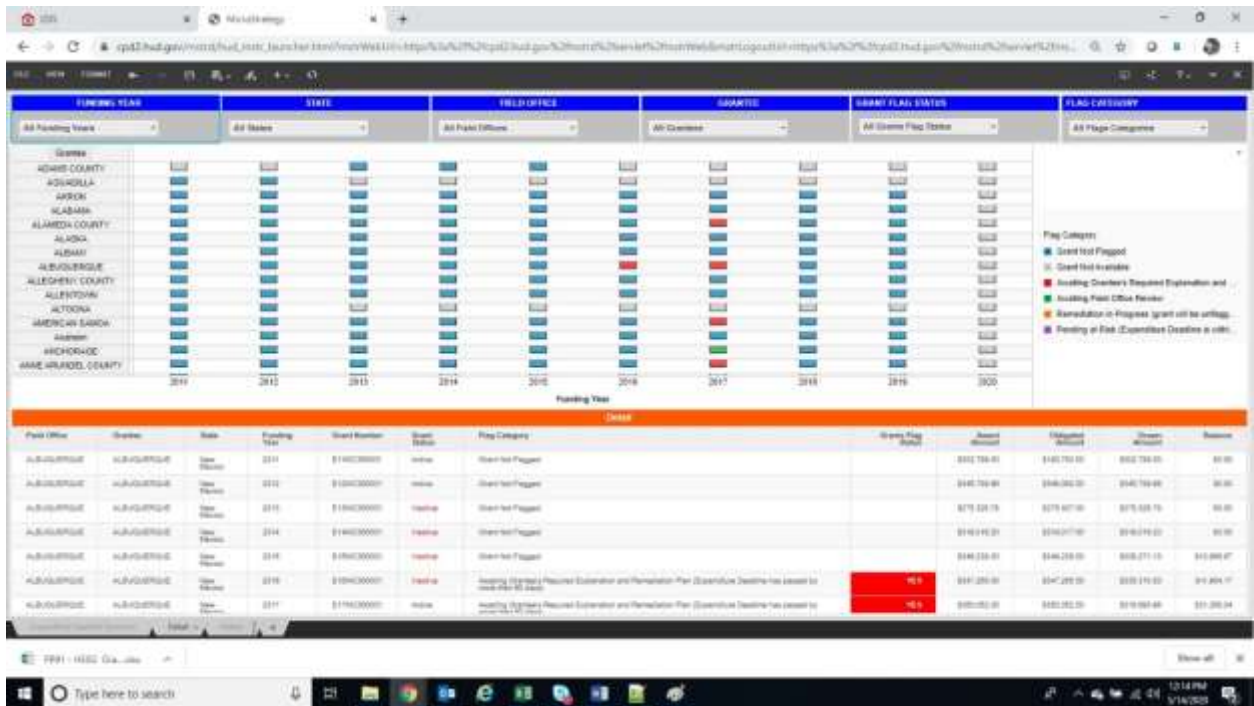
MicroStrategy

FUNDING YEAR | STATE | FIELD OFFICE | GRANTEE | GRANT FLAG STATUS | FLAG CATEGORY

All Funding Years | All States | All Field Offices | All Grantees | All Grantee Flag Status | All Flags Categories

Grantee
ADAMS COUNTY
AGUADILLA
AKRON
ALABAMA
ALAMEDA COUNTY
ALASKA
ALBANY
ALBUQUERQUE
ALLEGHENY COUNTY
ALLENTOWN
ALTOONA
AMERICAN SAMOA
Anaheim
ANCHORAGE
ANNE ARUNDEL COUNTY

2011 2012 2013 2014 2015 2016 2017 2018 2019 2020

Funding Year

Flag Category
Grant Not Flagged
Grant Not Available
Awaiting Grantee's Required Explanation and ...
Awaiting Field Office Review
Remediation in Progress (grant will be unflagg...
Pending at Risk (Expenditure Deadline is withi...

Detail

| Field Office | Grantee | State | Funding Year | Grant Number | Grant Status | Flag Category | Grantee Flag Status | Award Amount | Obligated Amount | Drawn Amount | Balance |
|---|---|---|---|---|---|---|---|---|---|---|---|
| ALBUQUERQUE | ALBUQUERQUE | New Mexico | 2011 | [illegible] | Active | Grant Not Flagged | | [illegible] | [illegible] | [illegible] | $0.00 |
| ALBUQUERQUE | ALBUQUERQUE | New Mexico | 2012 | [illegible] | Active | Grant Not Flagged | | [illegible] | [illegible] | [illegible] | $0.00 |
| ALBUQUERQUE | ALBUQUERQUE | New Mexico | 2013 | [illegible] | Inactive | Grant Not Flagged | | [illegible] | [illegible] | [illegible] | $0.00 |
| ALBUQUERQUE | ALBUQUERQUE | New Mexico | 2014 | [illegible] | Inactive | Grant Not Flagged | | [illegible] | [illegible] | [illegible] | $0.00 |
| ALBUQUERQUE | ALBUQUERQUE | New Mexico | 2015 | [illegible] | Inactive | Grant Not Flagged | | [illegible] | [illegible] | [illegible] | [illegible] |
| ALBUQUERQUE | ALBUQUERQUE | New Mexico | 2016 | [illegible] | Inactive | Awaiting Grantee's Required Explanation and Remediation Plan (Expenditure Deadline has passed by more than 90 days) | YES | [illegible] | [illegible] | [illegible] | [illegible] |
| ALBUQUERQUE | ALBUQUERQUE | New Mexico | 2017 | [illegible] | Active | Awaiting Grantee's Required Explanation and Remediation Plan (Expenditure Deadline has passed by more than 90 days) | YES | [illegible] | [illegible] | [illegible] | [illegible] |

Detail

Type here to search

Show all

12:14 PM
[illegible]